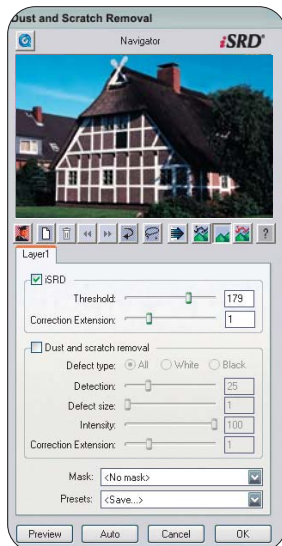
Dust and Scratch Removal

Navigator

iSRD®

Layer1

iSRD

Threshold: 179

Correction Extension: 1

Dust and scratch removal

Defect type: All White Black

Detection: 25

Defect size: 1

Intensity: 100

Correction Extension: 1

Mask: <No mask>

Presets: <Save...>

Preview

Auto

Cancel

OK